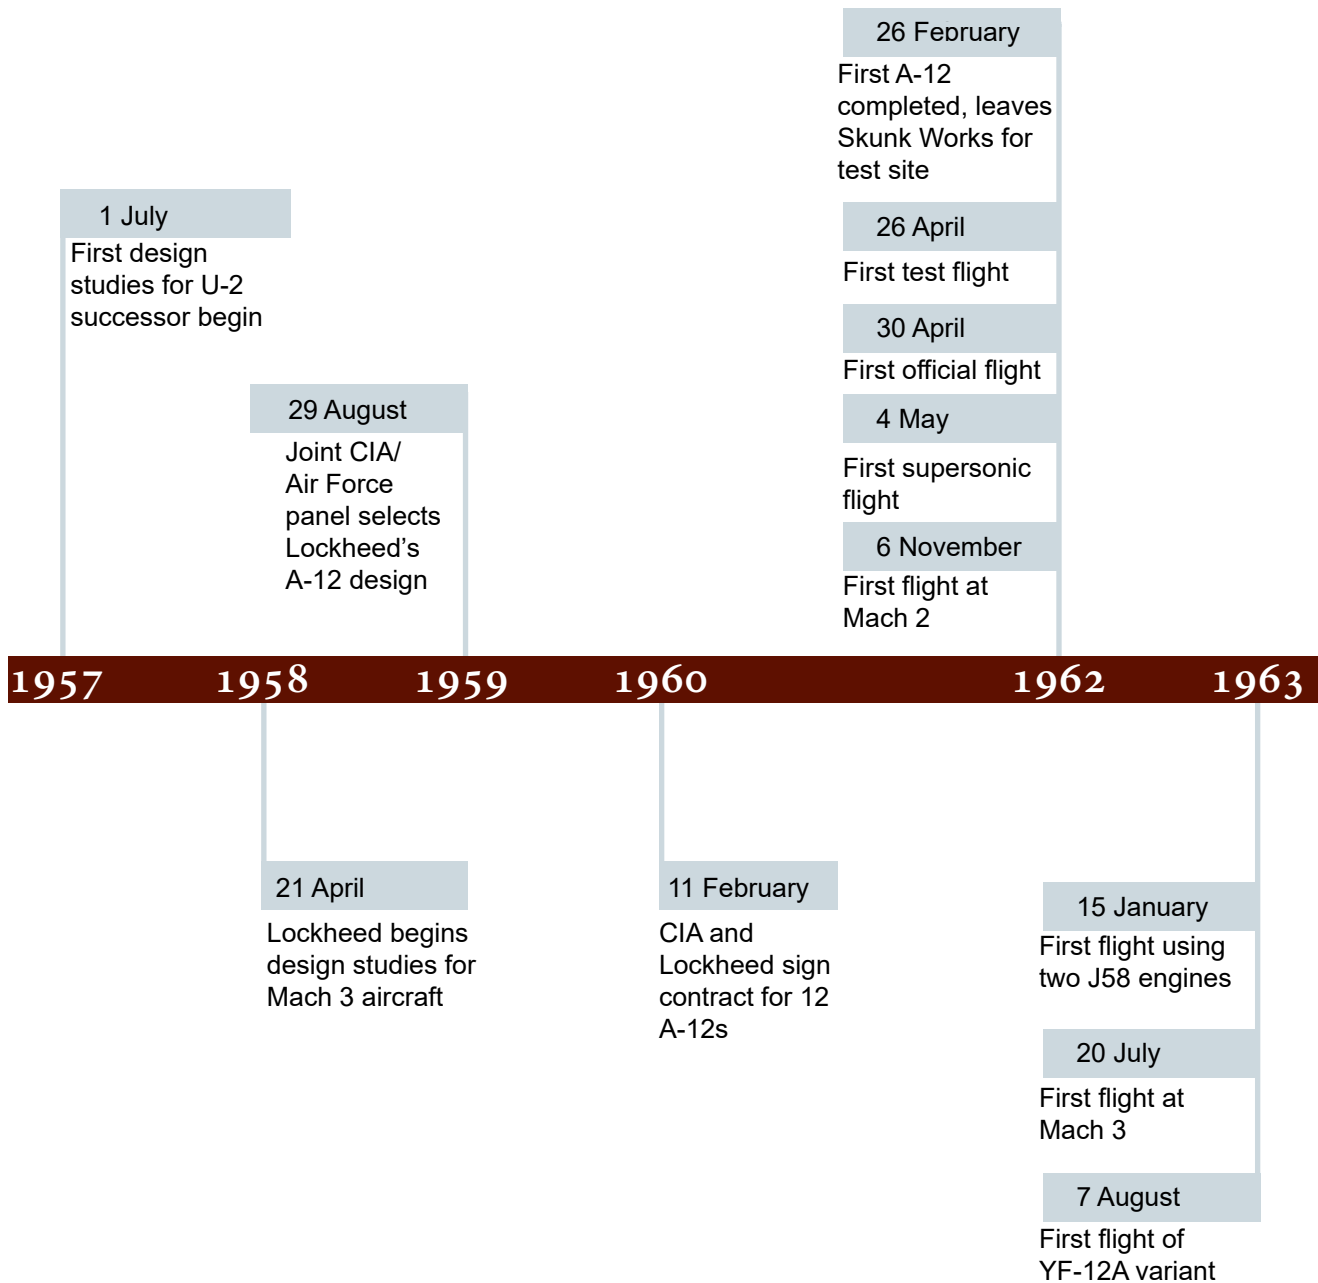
26 February
First A-12 completed, leaves Skunk Works for test site

1 July
First design studies for U-2 successor begin

26 April
First test flight

30 April
First official flight

29 August
Joint CIA/ Air Force panel selects Lockheed's A-12 design

4 May
First supersonic flight

6 November
First flight at Mach 2

1957 1958 1959 1960 1962 1963

21 April
Lockheed begins design studies for Mach 3 aircraft

11 February
CIA and Lockheed sign contract for 12 A-12s

15 January
First flight using two J58 engines

20 July
First flight at Mach 3

7 August
First flight of YF-12A variant